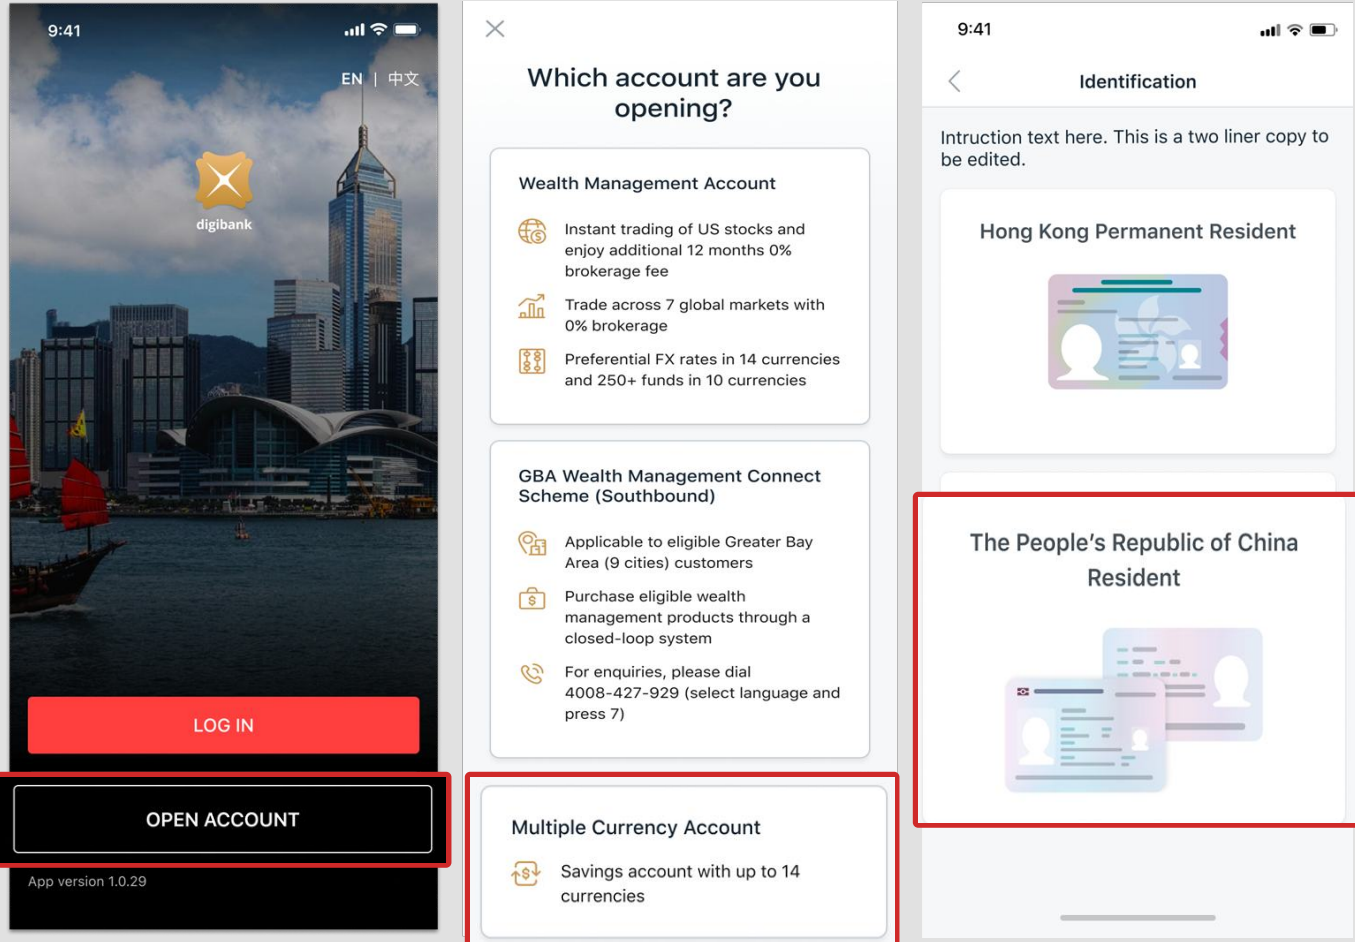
9:41

EN | 中文

digibank

LOG IN

OPEN ACCOUNT

App version 1.0.29

Which account are you opening?

Wealth Management Account

Instant trading of US stocks and enjoy additional 12 months 0% brokerage fee

Trade across 7 global markets with 0% brokerage

Preferential FX rates in 14 currencies and 250+ funds in 10 currencies

GBA Wealth Management Connect Scheme (Southbound)

Applicable to eligible Greater Bay Area (9 cities) customers

Purchase eligible wealth management products through a closed-loop system

For enquiries, please dial 4008-427-929 (select language and press 7)

Multiple Currency Account

Savings account with up to 14 currencies

9:41

Identification

Intruction text here. This is a two liner copy to be edited.

Hong Kong Permanent Resident

The People's Republic of China Resident